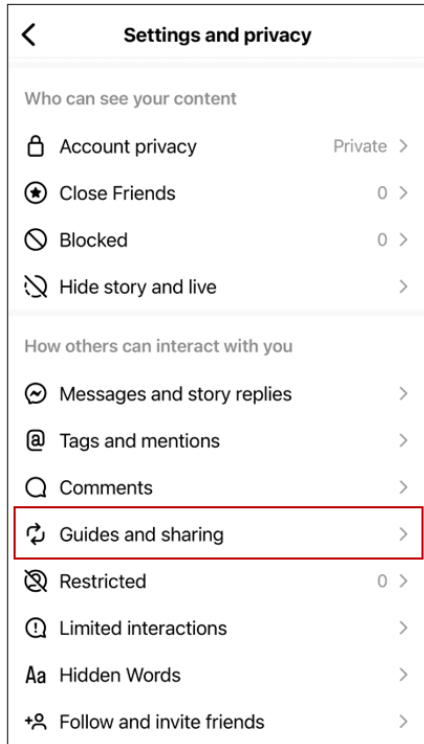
Settings and privacy

Who can see your content

Account privacy Private >

Close Friends 0 >

Blocked 0 >

Hide story and live >

How others can interact with you

Messages and story replies >

Tags and mentions >

Comments >

Guides and sharing >

Restricted 0 >

Limited interactions >

Aa Hidden Words >

Follow and invite friends >